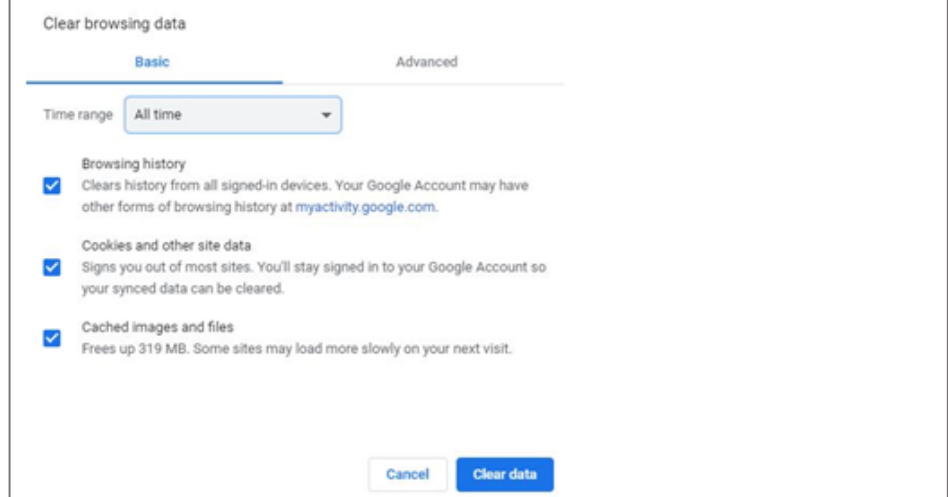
Clear browsing data

Basic

Advanced

Time range All time

Browsing history
Clears history from all signed-in devices. Your Google Account may have other forms of browsing history at myactivity.google.com.

Cookies and other site data
Signs you out of most sites. You'll stay signed in to your Google Account so your synced data can be cleared.

Cached images and files
Frees up 319 MB. Some sites may load more slowly on your next visit.

Cancel

Clear data